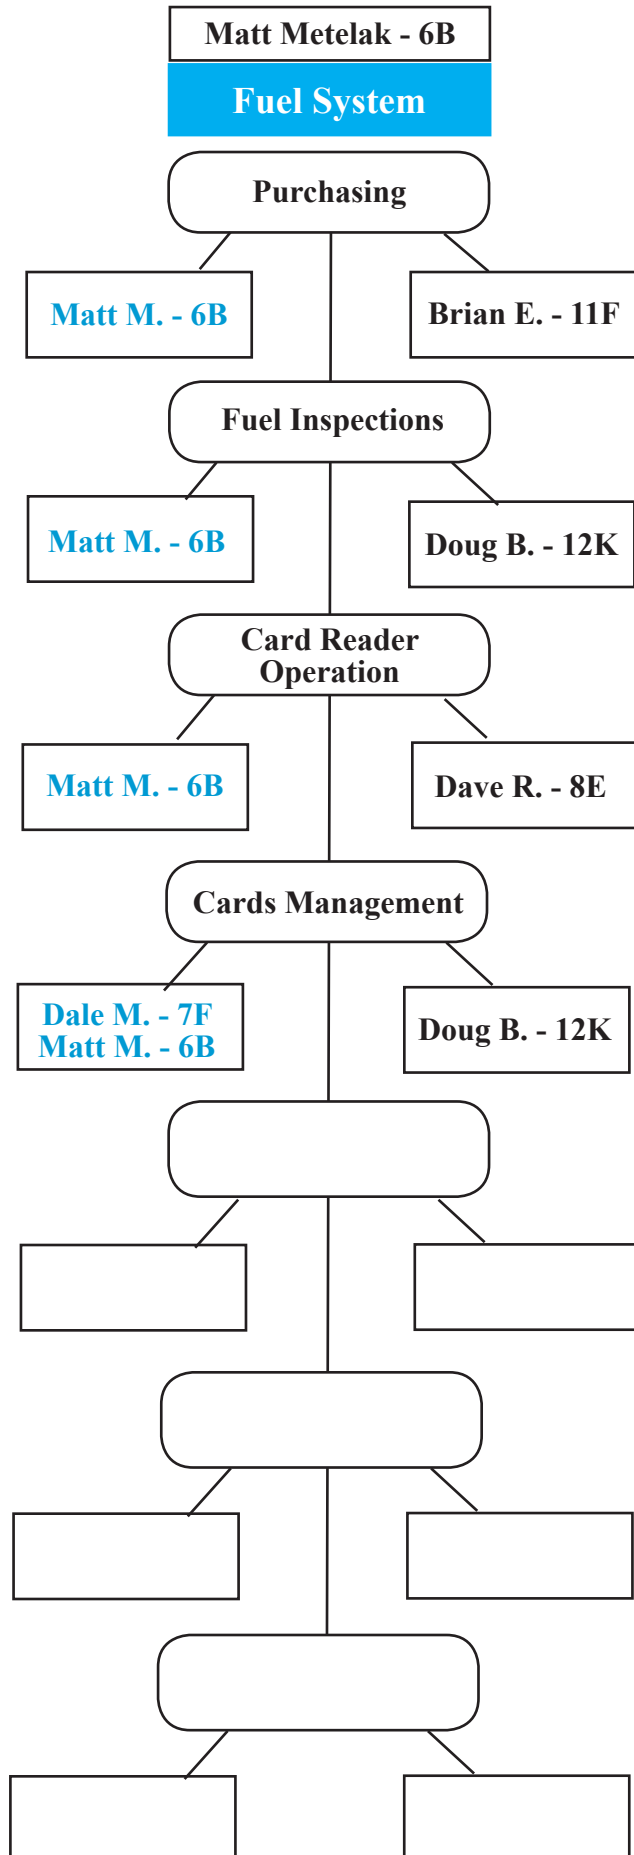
Matt Metelak - 6B

Fuel System

Purchasing

Matt M. - 6B

Brian E. - 11F

Fuel Inspections

Matt M. - 6B

Doug B. - 12K

Card Reader Operation

Matt M. - 6B

Dave R. - 8E

Cards Management

Dale M. - 7F
Matt M. - 6B

Doug B. - 12K